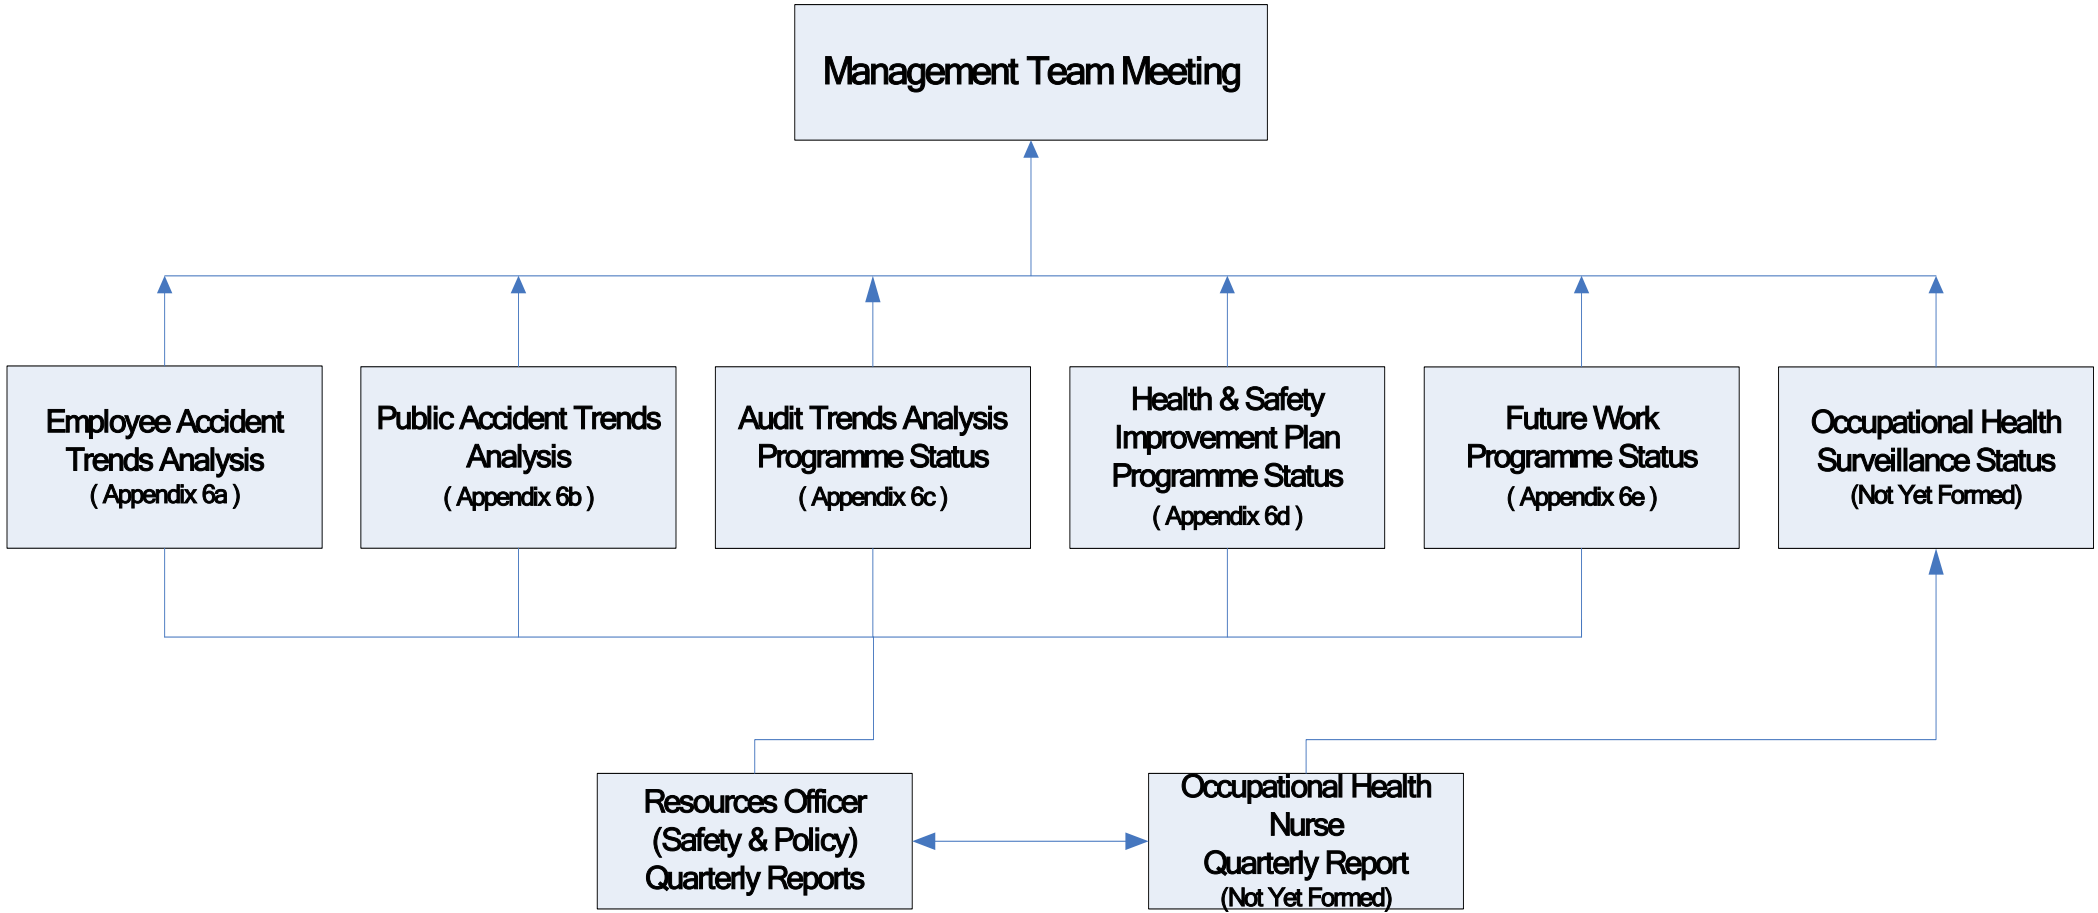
Management Team Meeting

Employee Accident Trends Analysis ( Appendix 6a )

Public Accident Trends Analysis ( Appendix 6b )

Audit Trends Analysis Programme Status ( Appendix 6c )

Health & Safety Improvement Plan Programme Status ( Appendix 6d )

Future Work Programme Status ( Appendix 6e )

Occupational Health Surveillance Status (Not Yet Formed)

Resources Officer (Safety & Policy) Quarterly Reports

Occupational Health Nurse Quarterly Report (Not Yet Formed)